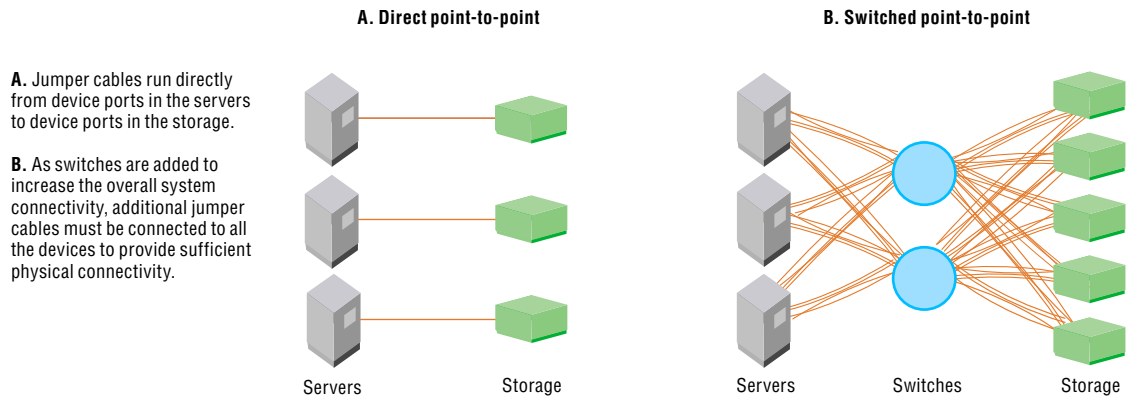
A. Direct point-to-point

B. Switched point-to-point

**A.** Jumper cables run directly from device ports in the servers to device ports in the storage.

**B.** As switches are added to increase the overall system connectivity, additional jumper cables must be connected to all the devices to provide sufficient physical connectivity.

Servers

Storage

Servers

Switches

Storage